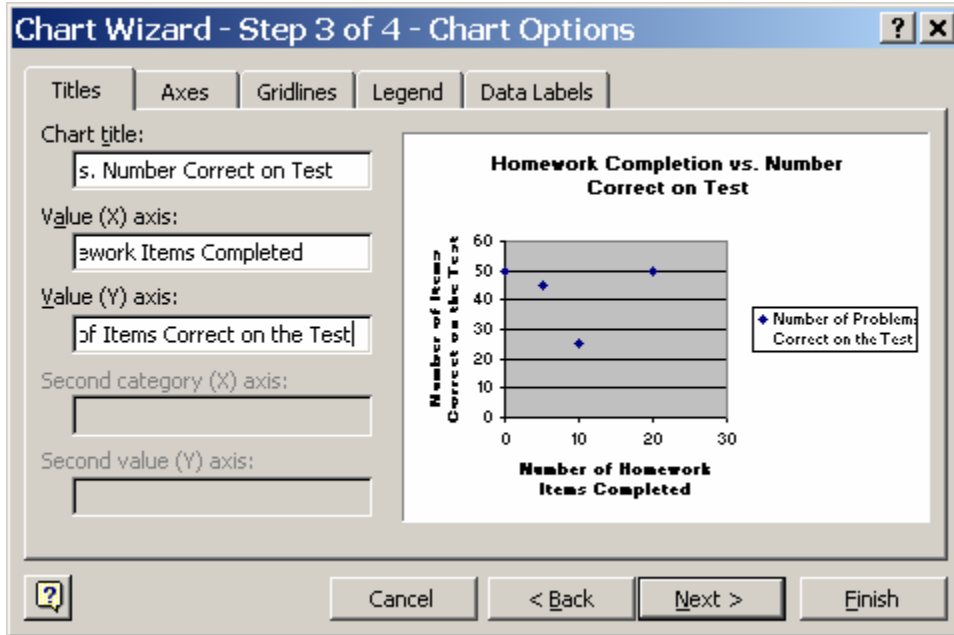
Chart Wizard - Step 3 of 4 - Chart Options

? X

Titles | Axes | Gridlines | Legend | Data Labels

Chart title:
s. Number Correct on Test

Value (X) axis:
ework Items Completed

Value (Y) axis:
of Items Correct on the Test

Second category (X) axis:

Second value (Y) axis:

Homework Completion vs. Number Correct on Test

Number of Items Correct on the Test

60
50
40
30
20
10
0

0 10 20 30

Number of Homework Items Completed

Number of Problems Correct on the Test

Cancel | < Back | Next > | Finish